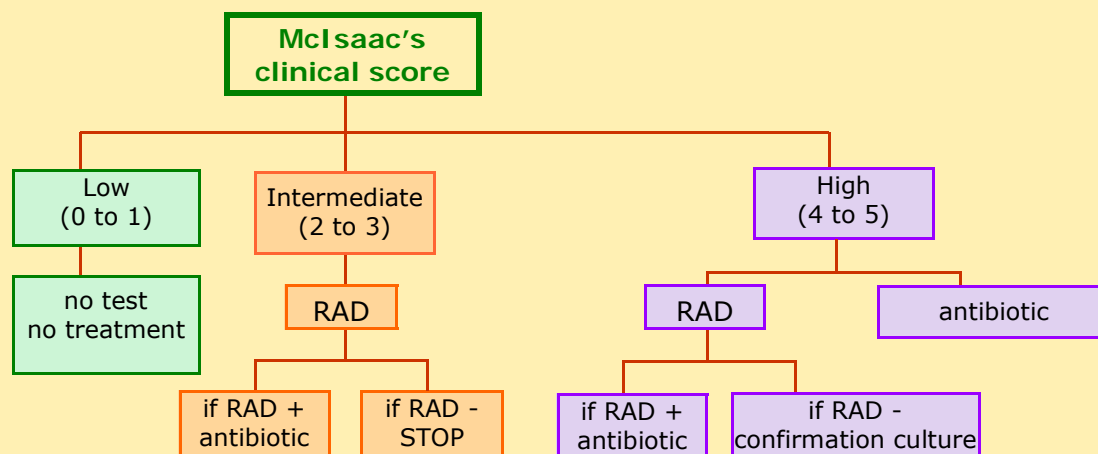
McIsaac's clinical score

Low (0 to 1)

no test no treatment

Intermediate (2 to 3)

RAD

if RAD + antibiotic

if RAD - STOP

High (4 to 5)

RAD

if RAD + antibiotic

if RAD - confirmation culture

antibiotic